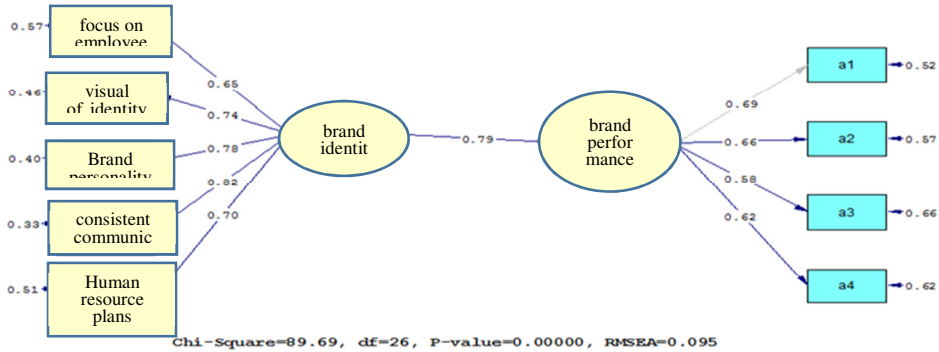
0.57 focus on employee

0.46 visual of identity

0.40 Brand personality

0.33 consistent communic

0.51 Human resource plans

0.65

0.74

0.78

0.82

0.70

brand identit

0.79

brand perfor mance

0.69

0.66

0.58

0.62

a1 0.52

a2 0.57

a3 0.66

a4 0.62

Chi-Square=89.69, df=26, P-value=0.00000, RMSEA=0.095